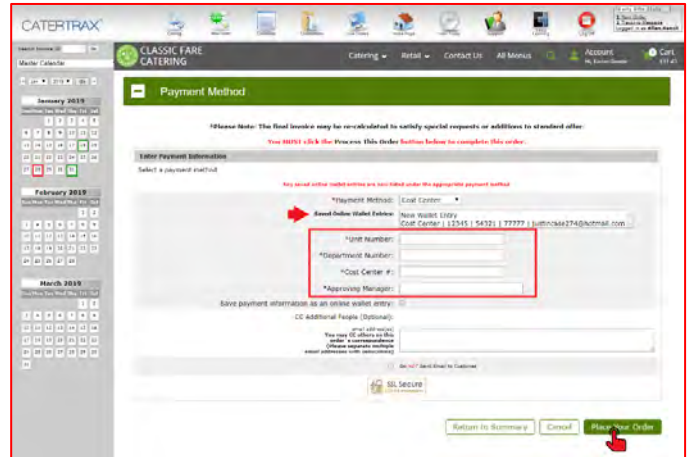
CATERTRAX

CLASSIC FARE CATERING

Catering ▾ Retail ▾ Contact Us All Menus

Account

Cart

Master Calendar

January 2019

February 2019

March 2019

Payment Method

*Please Note: The final invoice may be re-calculated to satisfy special requests or additions to standard offer.

You MUST click the Process this Order button below to complete this order.

Enter Payment Information

Select a payment method

*Payment Method: Cost Center

Saved Online Wallet Entries: New Wallet Entry
Cost Center | 12345 | 54321 | 77777 | justincase274@hotmail.com

*Unit Number:

*Department Number:

*Cost Center #:

*Approving Manager:

Save payment information as an online wallet entry:

CC Additional People (Optional):

You may CC others on this order's correspondence (Please separate multiple email addresses with semicolons)

SSL Secure

Return to Summary

Cancel

Place Your Order